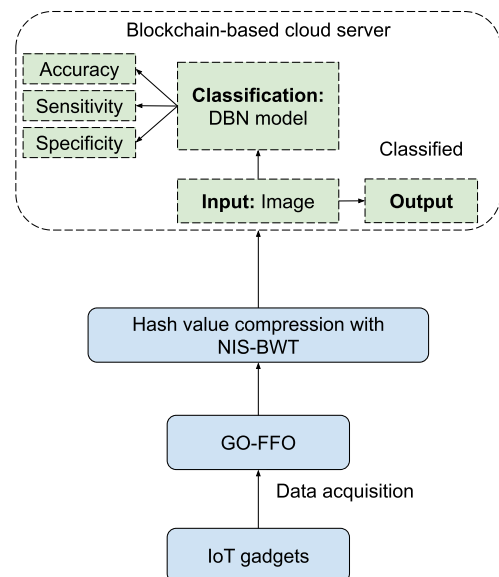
Blockchain-based cloud server

Accuracy

Sensitivity

Specificity

**Classification:** DBN model

Classified

**Input:** Image

**Output**

Hash value compression with NIS-BWT

GO-FFO

Data acquisition

IoT gadgets